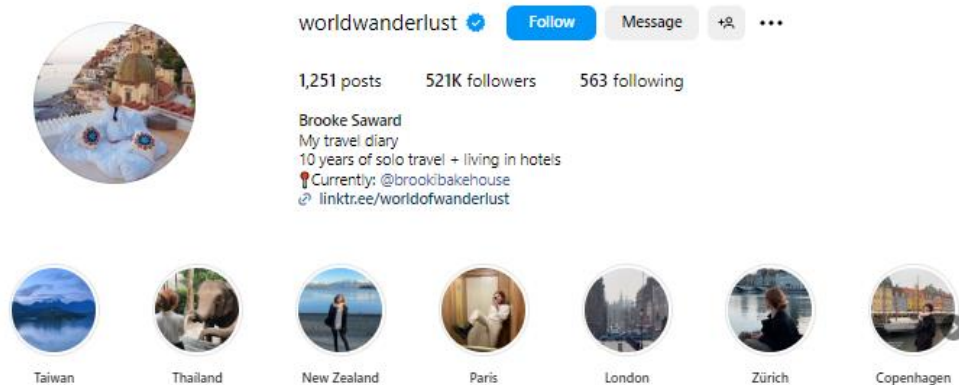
worldwanderlust Follow Message

1,251 posts 521K followers 563 following

Brooke Saward
My travel diary
10 years of solo travel + living in hotels
📍Currently: @brookibakehouse
linktr.ee/worldofwanderlust

Taiwan
Thailand
New Zealand
Paris
London
Zürich
Copenhagen